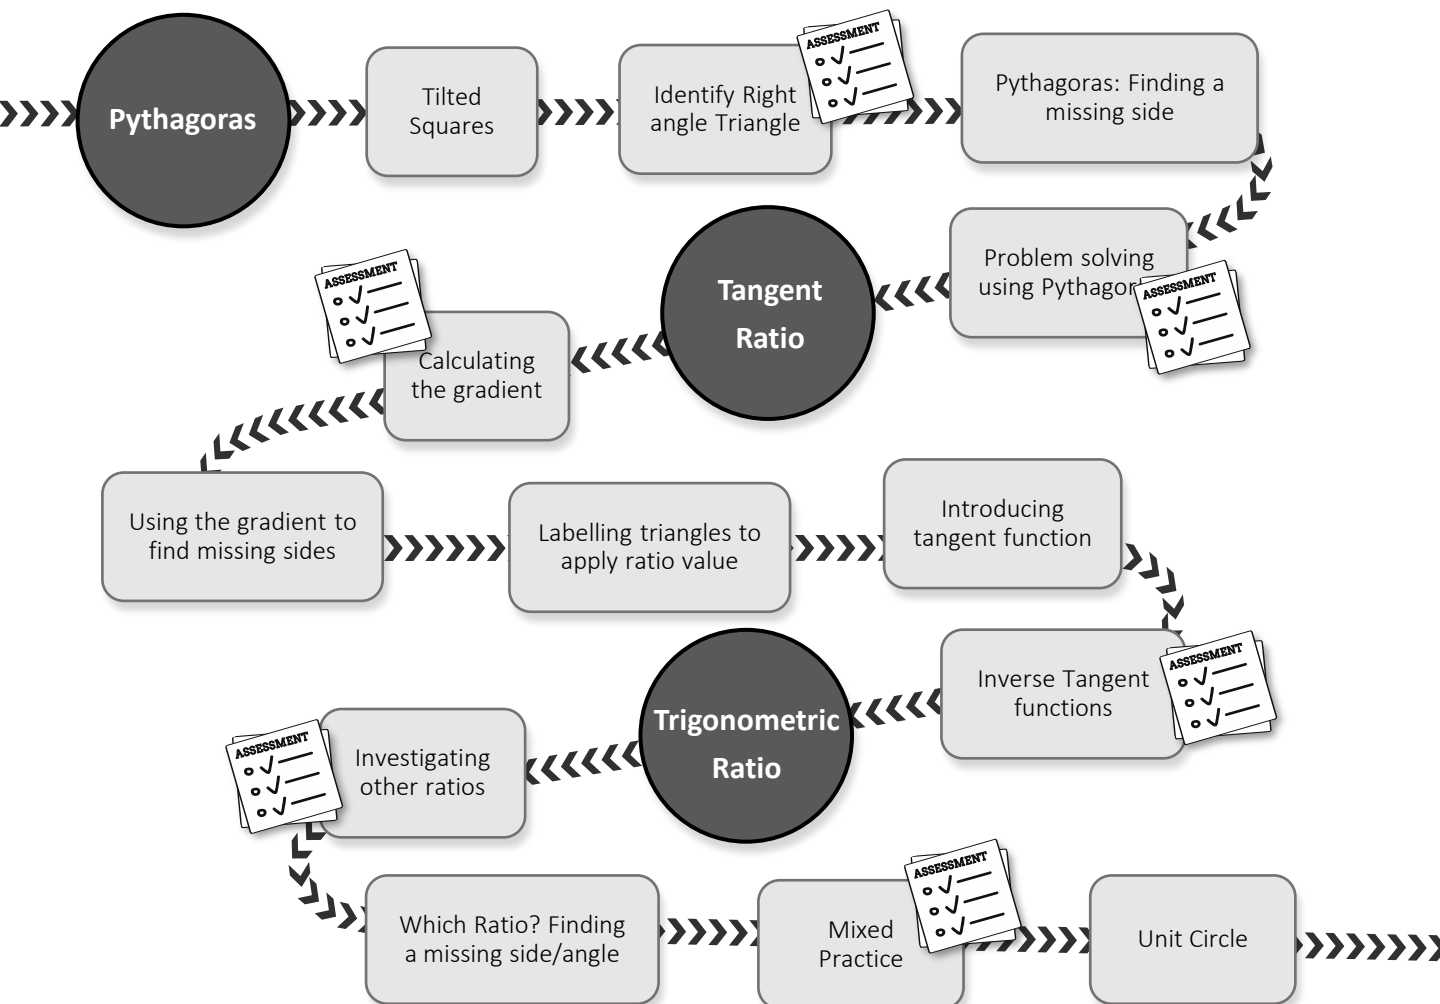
Pythagoras

Tilted Squares

Identify Right angle Triangle

ASSESSMENT

Pythagoras: Finding a missing side

Problem solving using Pythagor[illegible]

ASSESSMENT

Tangent Ratio

Calculating the gradient

ASSESSMENT

Using the gradient to find missing sides

Labelling triangles to apply ratio value

Introducing tangent function

Inverse Tangent functions

ASSESSMENT

Trigonometric Ratio

Investigating other ratios

ASSESSMENT

Which Ratio? Finding a missing side/angle

Mixed Practice

ASSESSMENT

Unit Circle